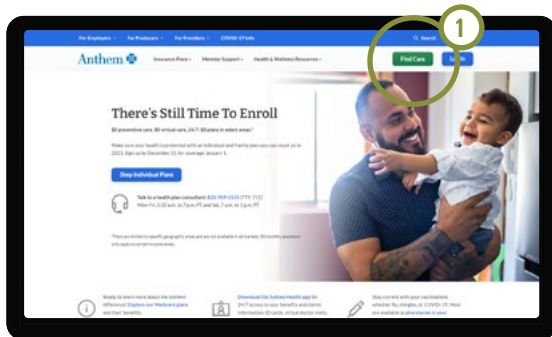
For Employers · For Producers · For Providers · COVID-19 Info

Q Search

1

Anthem

Insurance Plans · Member Support · Health & Wellness Resources ·

Find Care

Log In

There's Still Time To Enroll

$0 preventive care, $0 virtual care, 24/7. $0 plans in select areas.*

Make sure your health is protected with an Individual and Family plan you can count on in 2021. Sign up by December 31 for coverage January 1.

Shop Individual Plans

Talk to a health plan consultant: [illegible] (TTY: 711)
Mon-Fri, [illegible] a.m. to 7 p.m. PT and Sat, 7 a.m. to 3 p.m. PT

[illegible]

Ready to learn more about the Anthem difference? Explore our Medicare plans and their benefits.

Download the Sydney Health app for 24/7 access to your benefits and claims information, ID cards, virtual doctor visits.

Stay current with your vaccinations whether flu, shingles, or COVID-19. Most are available at pharmacies in your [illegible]